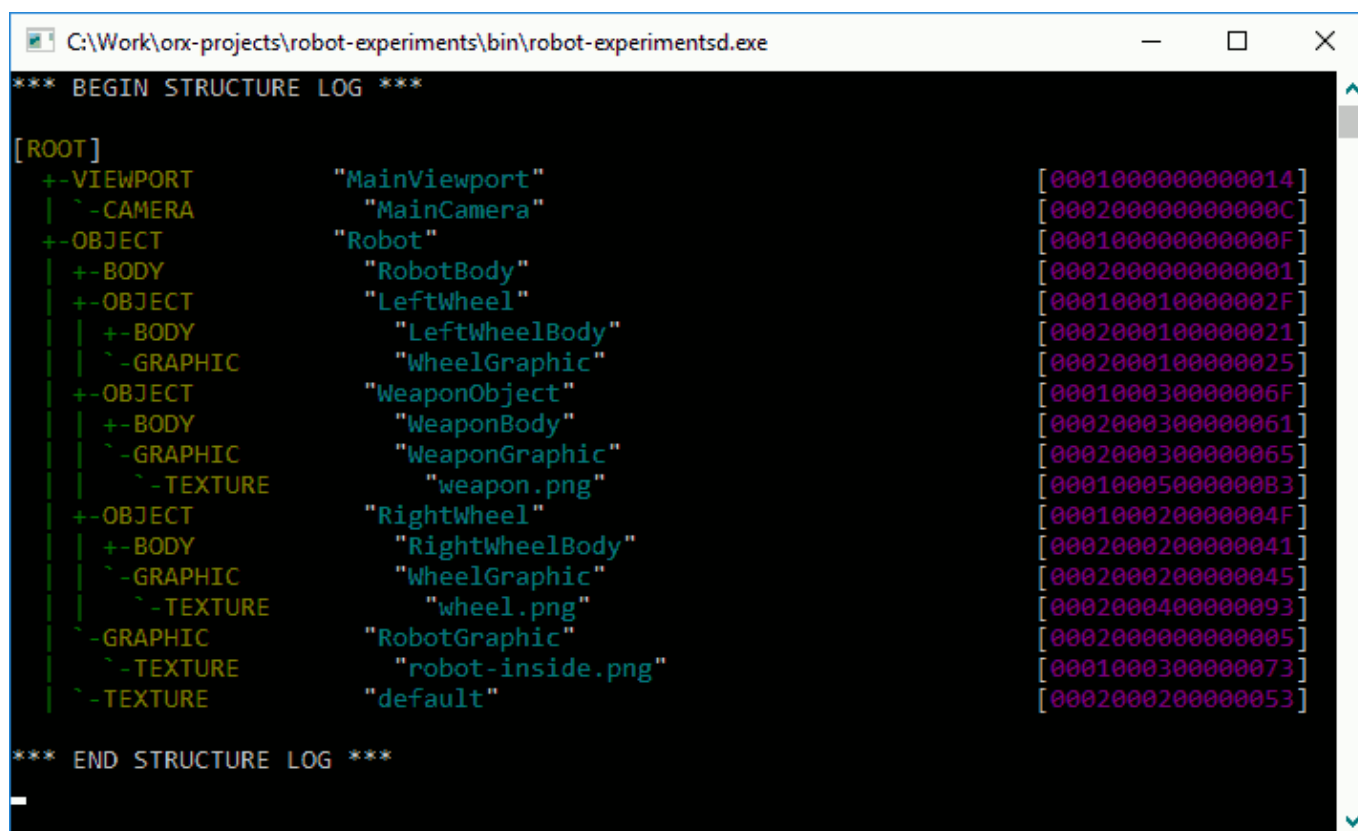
C:\Work\orx-projects\robot-experiments\bin\robot-experimentsd.exe

*** BEGIN STRUCTURE LOG ***

[ROOT]
+-VIEWPORT "MainViewport" [0001000000000014]
| `-CAMERA "MainCamera" [000200000000000C]
+-OBJECT "Robot" [000100000000000F]
| +-BODY "RobotBody" [0002000000000001]
| +-OBJECT "LeftWheel" [000100010000002F]
| | +-BODY "LeftWheelBody" [0002000100000021]
| | `-GRAPHIC "WheelGraphic" [0002000100000025]
| +-OBJECT "WeaponObject" [000100030000006F]
| | +-BODY "WeaponBody" [0002000300000061]
| | `-GRAPHIC "WeaponGraphic" [0002000300000065]
| | `-TEXTURE "weapon.png" [00010005000000B3]
| +-OBJECT "RightWheel" [000100020000004F]
| | +-BODY "RightWheelBody" [0002000200000041]
| | `-GRAPHIC "WheelGraphic" [0002000200000045]
| | `-TEXTURE "wheel.png" [0002000400000093]
| `-GRAPHIC "RobotGraphic" [0002000000000005]
| `-TEXTURE "robot-inside.png" [0001000300000073]
| `-TEXTURE "default" [0002000200000053]

*** END STRUCTURE LOG ***